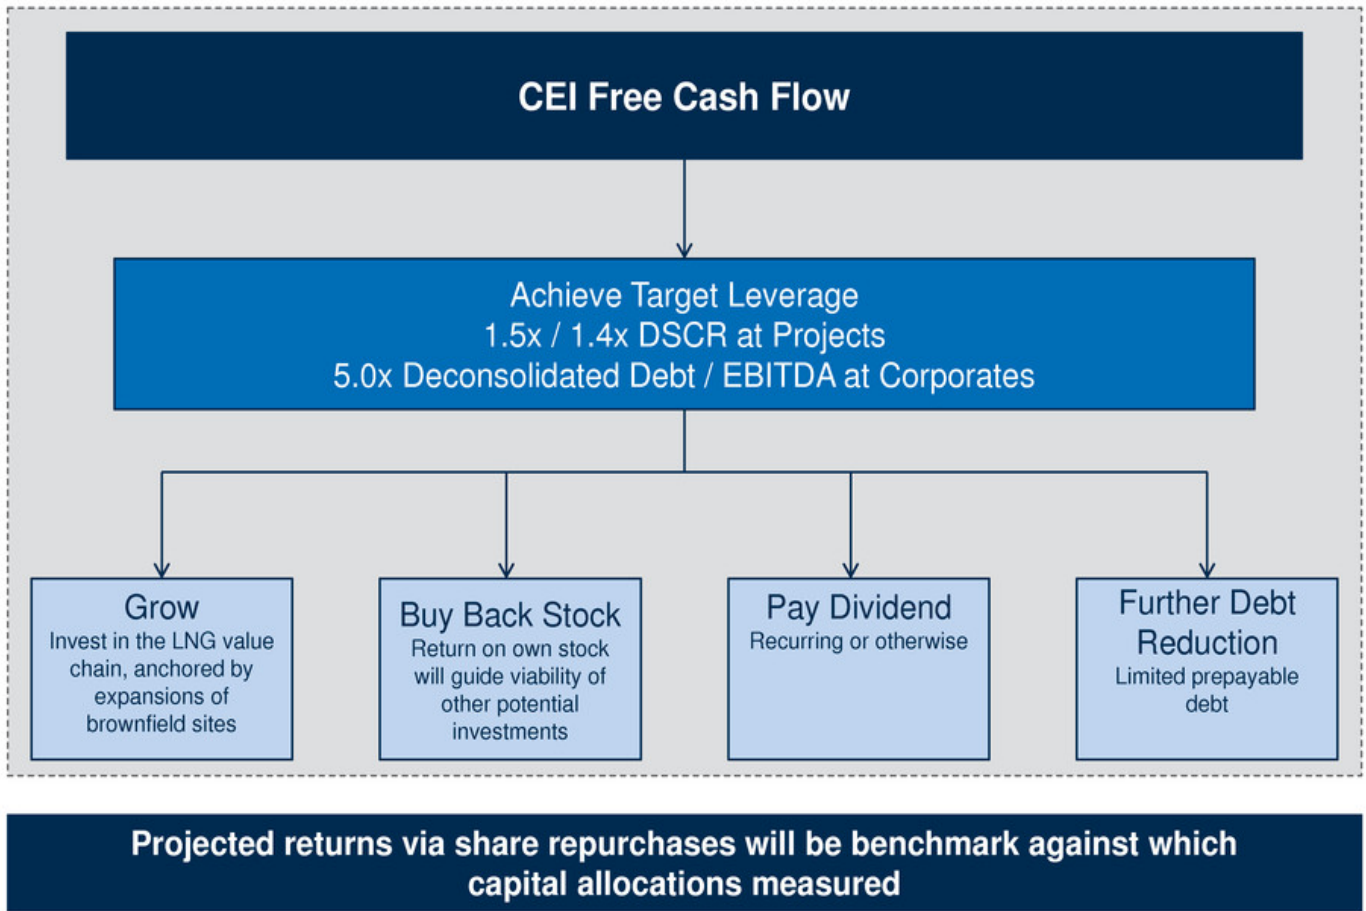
CEI Free Cash Flow

Achieve Target Leverage
1.5x / 1.4x DSCR at Projects
5.0x Deconsolidated Debt / EBITDA at Corporates

Grow
Invest in the LNG value chain, anchored by expansions of brownfield sites

Buy Back Stock
Return on own stock will guide viability of other potential investments

Pay Dividend
Recurring or otherwise

Further Debt Reduction
Limited prepayable debt

Projected returns via share repurchases will be benchmark against which capital allocations measured